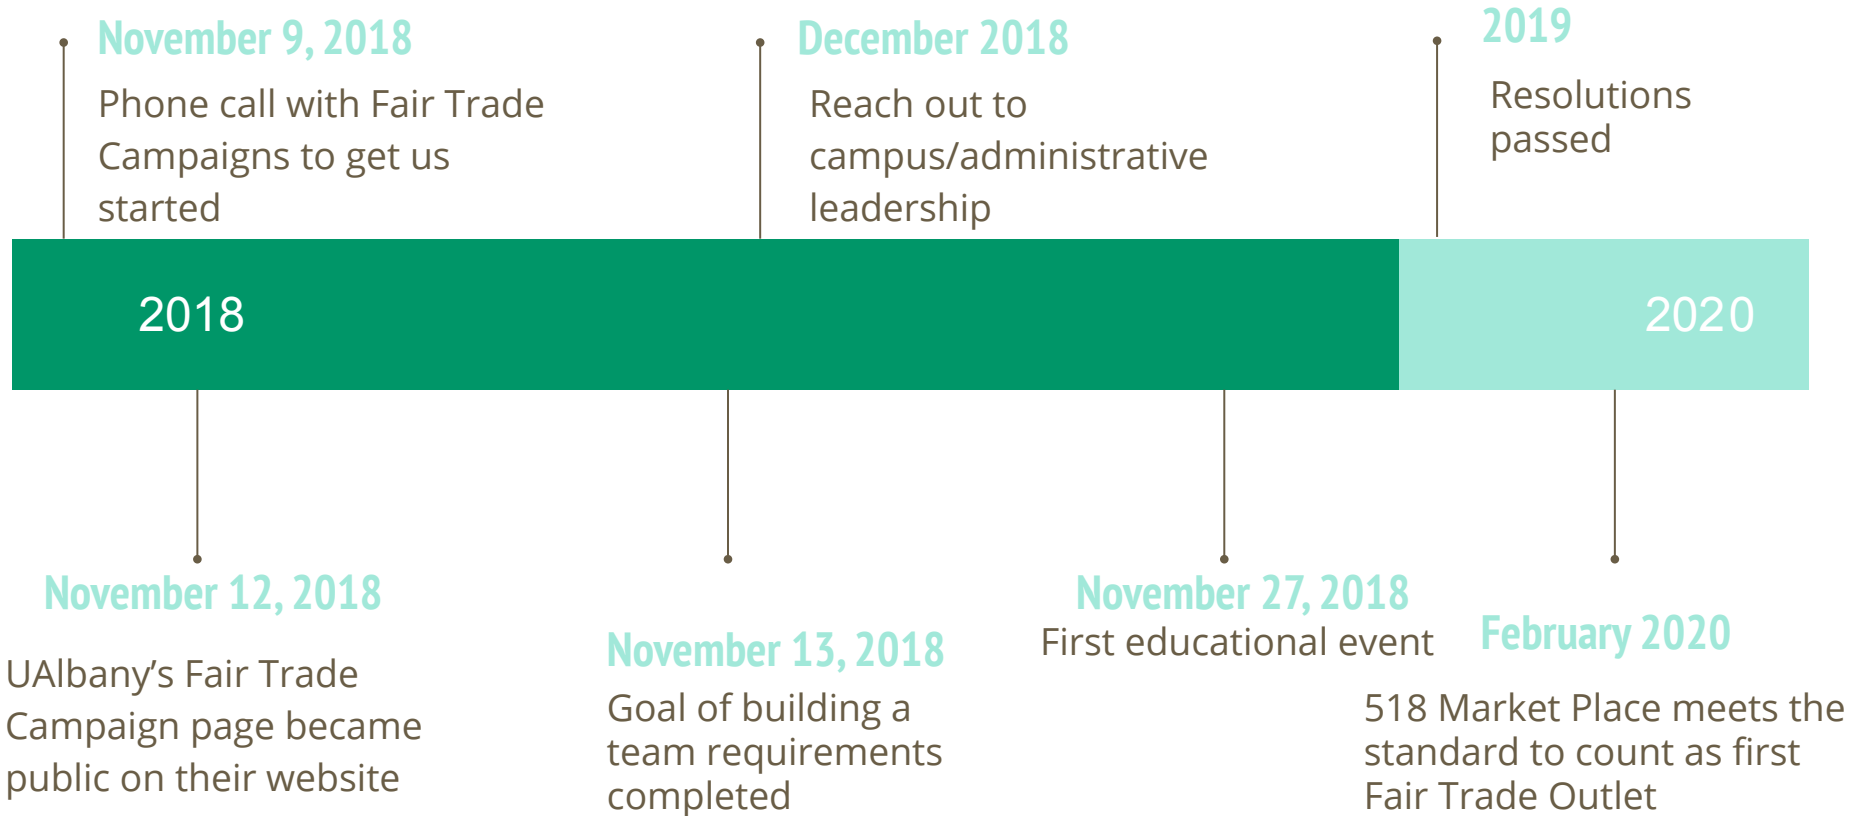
November 9, 2018

Phone call with Fair Trade Campaigns to get us started

December 2018

Reach out to campus/administrative leadership

2019

Resolutions passed

2018

2020

November 12, 2018

UAlbany's Fair Trade Campaign page became public on their website

November 13, 2018

Goal of building a team requirements completed

November 27, 2018

First educational event

February 2020

518 Market Place meets the standard to count as first Fair Trade Outlet